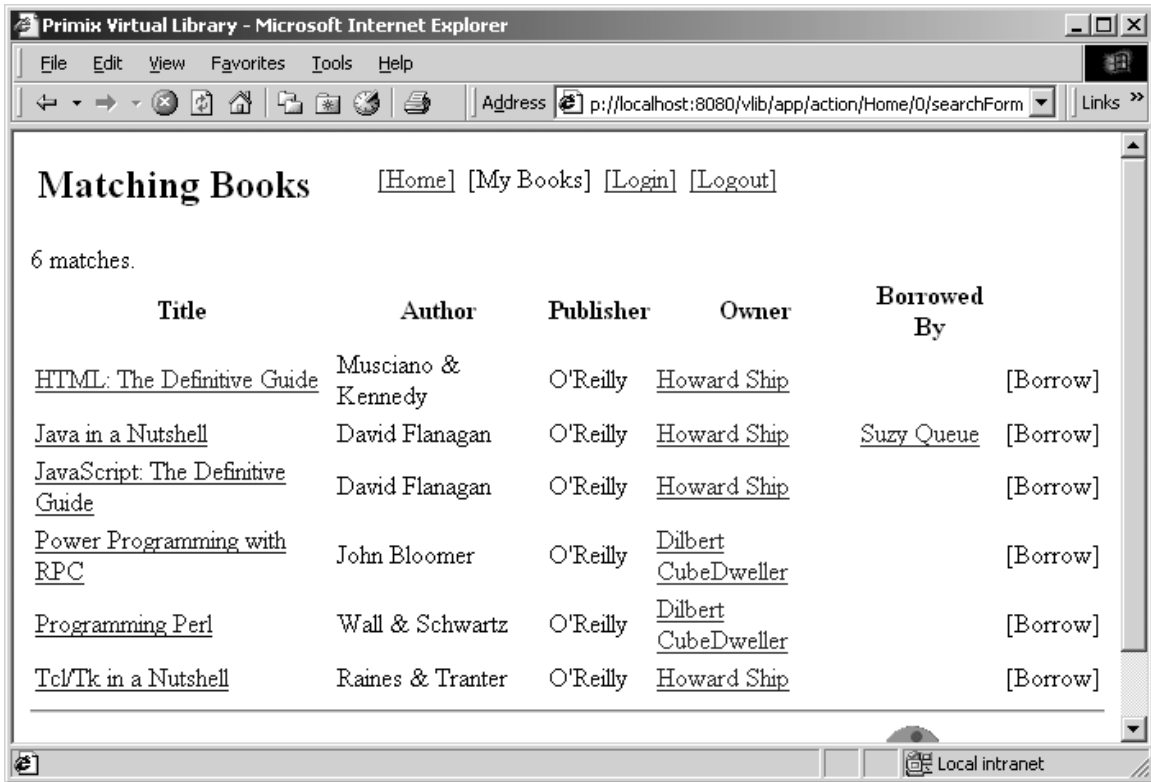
Primix Virtual Library - Microsoft Internet Explorer

File Edit View Favorites Tools Help

Address p://localhost:8080/vlib/app/action/Home/0/searchForm Links »

Matching Books

[Home] [My Books] [Login] [Logout]

6 matches.

| Title | Author | Publisher | Owner | Borrowed By | |
|---|---|---|---|---|---|
| HTML: The Definitive Guide | Musciano & Kennedy | O'Reilly | Howard Ship | | [Borrow] |
| Java in a Nutshell | David Flanagan | O'Reilly | Howard Ship | Suzy Queue | [Borrow] |
| JavaScript: The Definitive Guide | David Flanagan | O'Reilly | Howard Ship | | [Borrow] |
| Power Programming with RPC | John Bloomer | O'Reilly | Dilbert CubeDweller | | [Borrow] |
| Programming Perl | Wall & Schwartz | O'Reilly | Dilbert CubeDweller | | [Borrow] |
| Tcl/Tk in a Nutshell | Raines & Tranter | O'Reilly | Howard Ship | | [Borrow] |

Local intranet